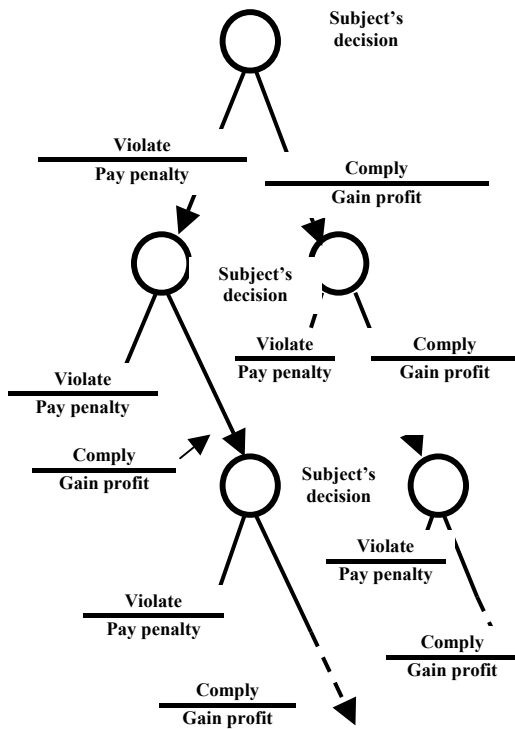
Subject's decision

Violate
Pay penalty

Comply
Gain profit

Subject's decision

Violate
Pay penalty

Comply
Gain profit

Violate
Pay penalty

Comply
Gain profit

Subject's decision

Violate
Pay penalty

Violate
Pay penalty

Comply
Gain profit

Comply
Gain profit